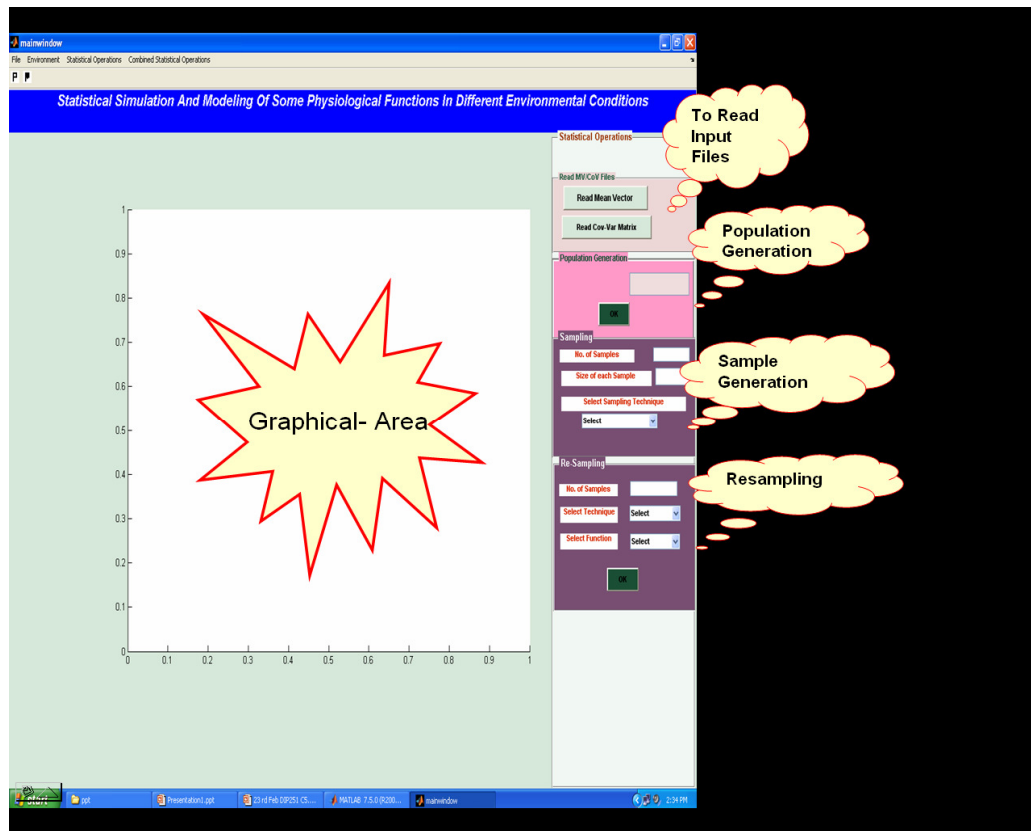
mainwindow

File Environment Statistical Operations Combined Statistical Operations

Statistical Simulation And Modeling Of Some Physiological Functions In Different Environmental Conditions

Statistical Operations

Read MV/CoV Files

Read Mean Vector

Read Cov-Var Matrix

Population Generation

OK

Sampling

No. of Samples

Size of each Sample

Select Sampling Technique

Select

Re-Sampling

No. of Samples

Select Technique

Select

Select Function

Select

OK

To Read Input Files

Population Generation

Sample Generation

Resampling

Graphical- Area

1
0.9
0.8
0.7
0.6
0.5
0.4
0.3
0.2
0.1
0

0 0.1 0.2 0.3 0.4 0.5 0.6 0.7 0.8 0.9 1

start ppt Presentation1.ppt 23 rd Feb DIP251 C5.... MATLAB 7.5.0 (R200... mainwindow 2:34 PM